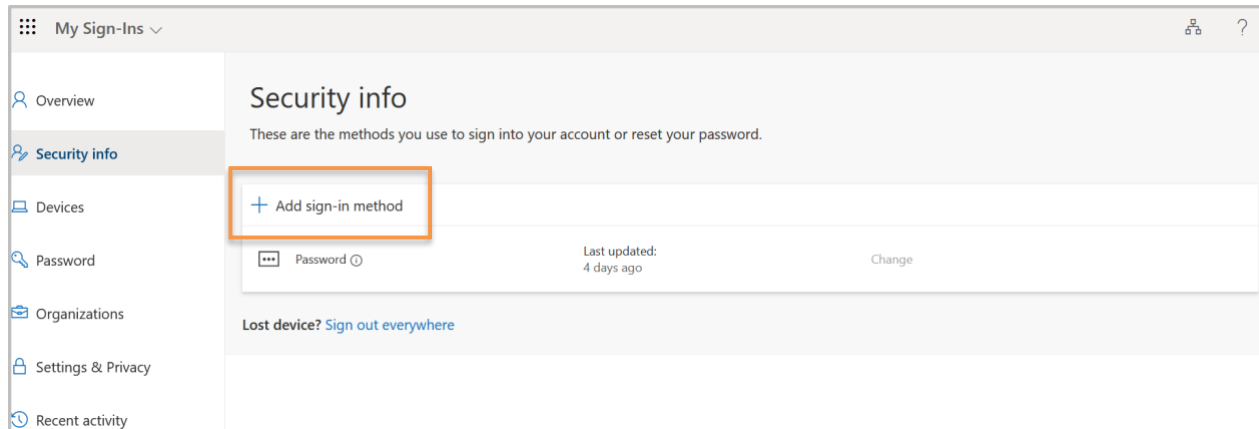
My Sign-Ins

?

Overview

Security info

Devices

Password

Organizations

Settings & Privacy

Recent activity

Security info

These are the methods you use to sign into your account or reset your password.

+ Add sign-in method

Password

Last updated:
4 days ago

Change

Lost device? Sign out everywhere